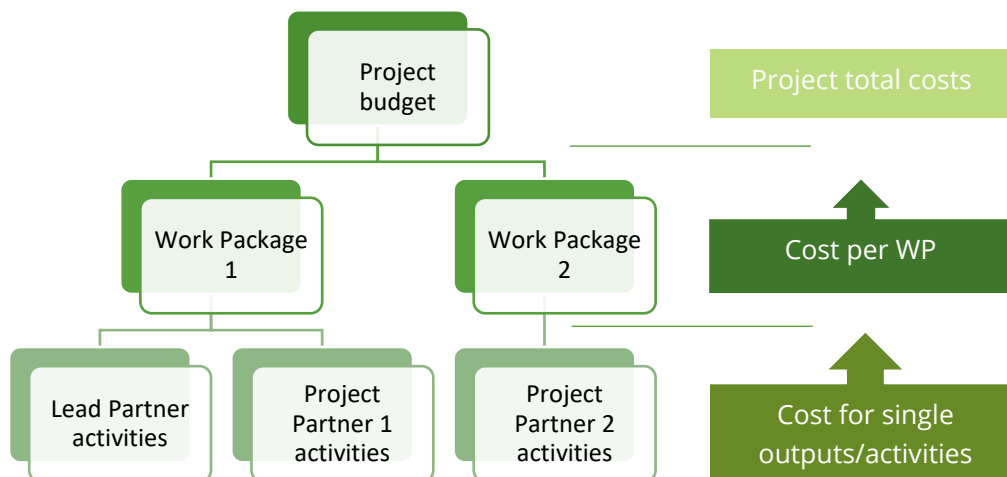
Project budget

Project total costs

Work Package 1

Work Package 2

Cost per WP

Lead Partner activities

Project Partner 1 activities

Project Partner 2 activities

Cost for single outputs/activities